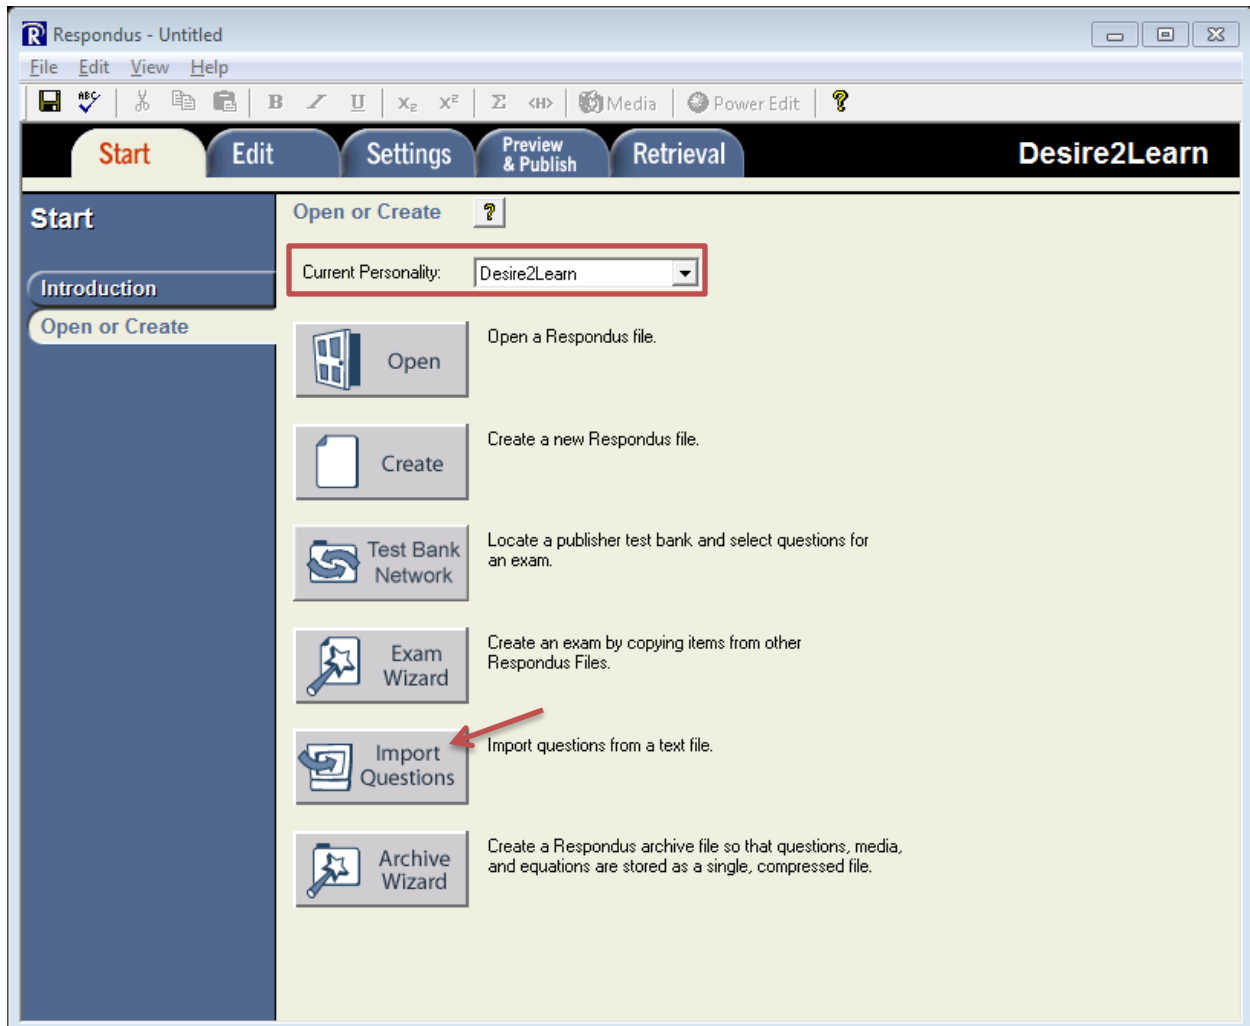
Respondus - Untitled

File Edit View Help

B I U $X_2$ $X^2$ Σ ‹H› Media Power Edit

Start Edit Settings Preview & Publish Retrieval Desire2Learn

Start

Introduction

Open or Create

Open or Create ?

Current Personality: Desire2Learn

Open

Open a Respondus file.

Create

Create a new Respondus file.

Test Bank Network

Locate a publisher test bank and select questions for an exam.

Exam Wizard

Create an exam by copying items from other Respondus Files.

Import Questions

Import questions from a text file.

Archive Wizard

Create a Respondus archive file so that questions, media, and equations are stored as a single, compressed file.